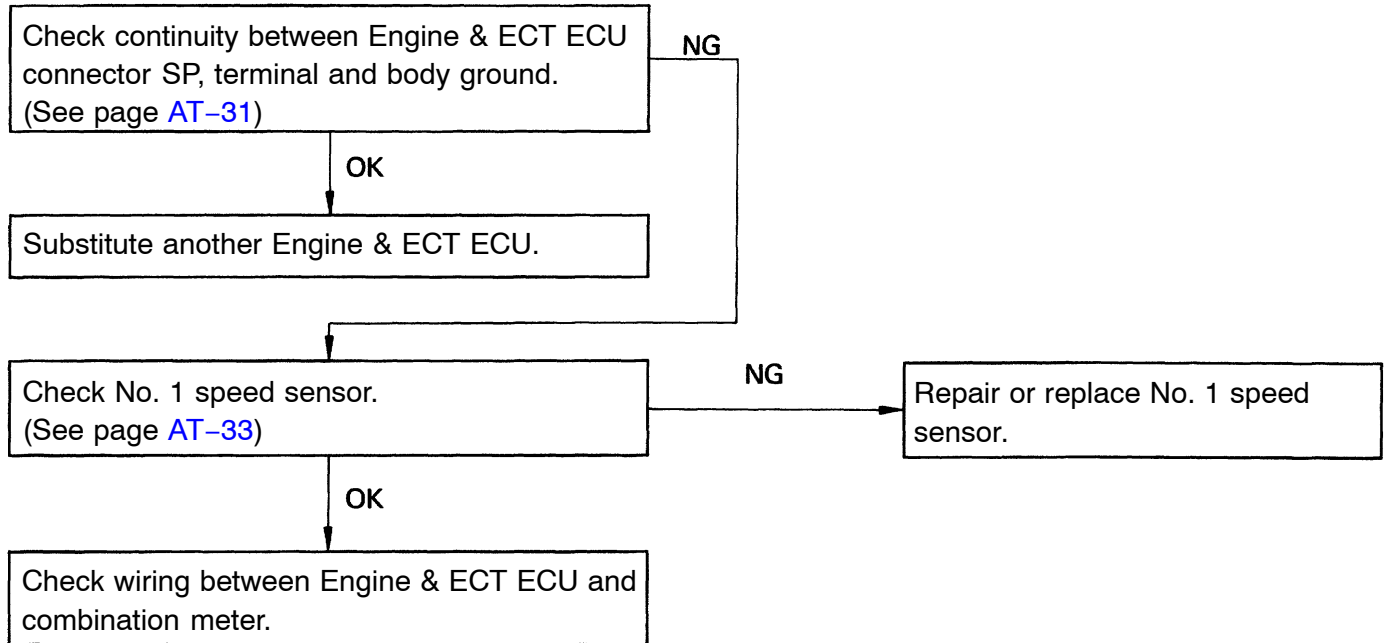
Check continuity between Engine & ECT ECU connector SP, terminal and body ground.
(See page AT–31)

NG

OK

Substitute another Engine & ECT ECU.

Check No. 1 speed sensor.
(See page AT–33)

NG

Repair or replace No. 1 speed sensor.

OK

Check wiring between Engine & ECT ECU and combination meter.
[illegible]